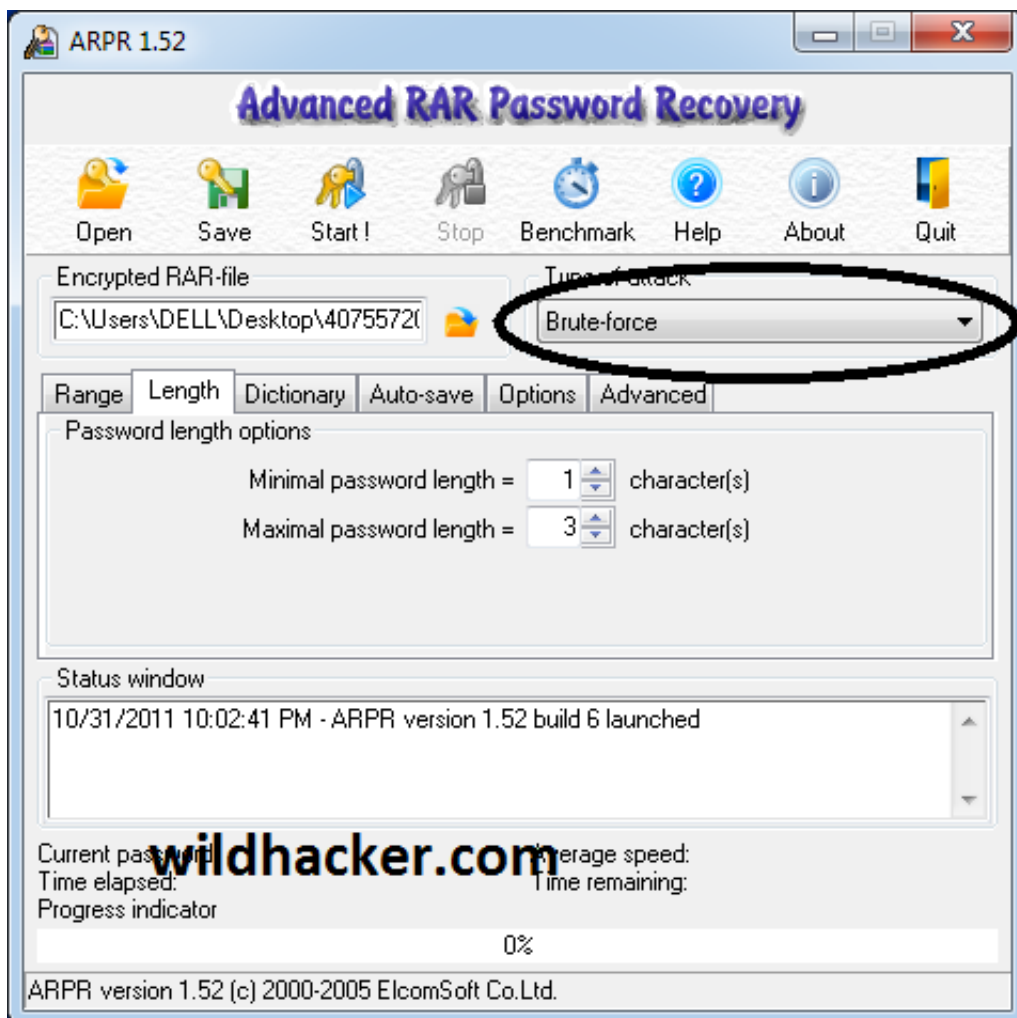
ARPR 1.52

Advanced RAR Password Recovery

Open Save Start ! Stop Benchmark Help About Quit

Encrypted RAR-file
C:\Users\DELL\Desktop\4075572(

Type of attack
Brute-force

Range Length Dictionary Auto-save Options Advanced

Password length options
Minimal password length = 1 character(s)
Maximal password length = 3 character(s)

Status window
10/31/2011 10:02:41 PM - ARPR version 1.52 build 6 launched

Current pass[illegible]
Time elapsed:
Progress indicator

wildhacker.com

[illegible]verage speed:
Time remaining:

0%

ARPR version 1.52 (c) 2000-2005 ElcomSoft Co.Ltd.